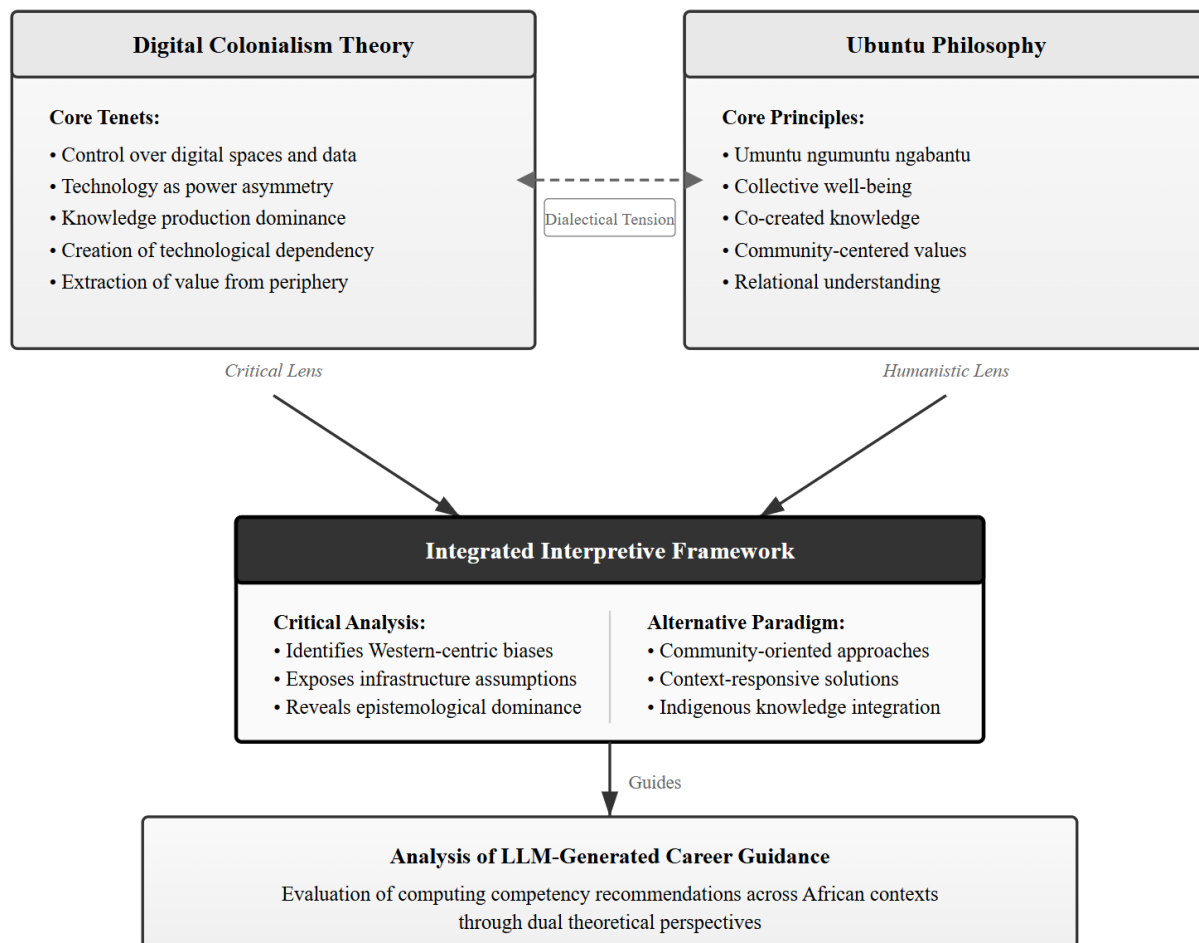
Digital Colonialism Theory

Core Tenets:
• Control over digital spaces and data
• Technology as power asymmetry
• Knowledge production dominance
• Creation of technological dependency
• Extraction of value from periphery

Dialectical Tension

Ubuntu Philosophy

Core Principles:
• Umuntu ngumuntu ngabantu
• Collective well-being
• Co-created knowledge
• Community-centered values
• Relational understanding

Critical Lens

Humanistic Lens

Integrated Interpretive Framework

Critical Analysis:
• Identifies Western-centric biases
• Exposes infrastructure assumptions
• Reveals epistemological dominance

Alternative Paradigm:
• Community-oriented approaches
• Context-responsive solutions
• Indigenous knowledge integration

Guides

Analysis of LLM-Generated Career Guidance

Evaluation of computing competency recommendations across African contexts through dual theoretical perspectives